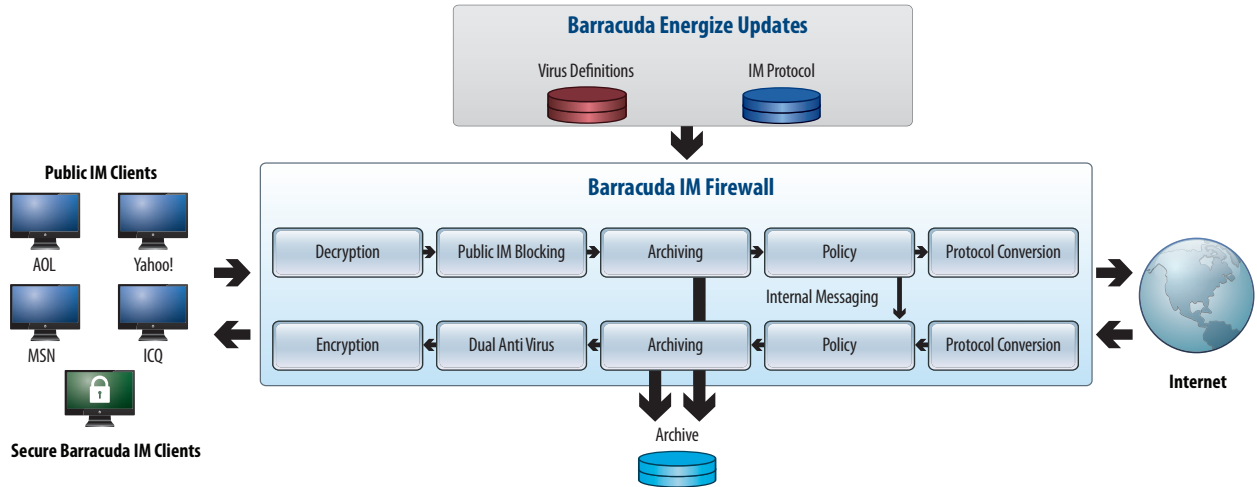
Barracuda Energize Updates

Virus Definitions

IM Protocol

Public IM Clients

AOL

Yahoo!

MSN

ICQ

Secure Barracuda IM Clients

Barracuda IM Firewall

Decryption

Public IM Blocking

Archiving

Policy

Protocol Conversion

Internal Messaging

Encryption

Dual Anti Virus

Archiving

Policy

Protocol Conversion

Archive

Internet